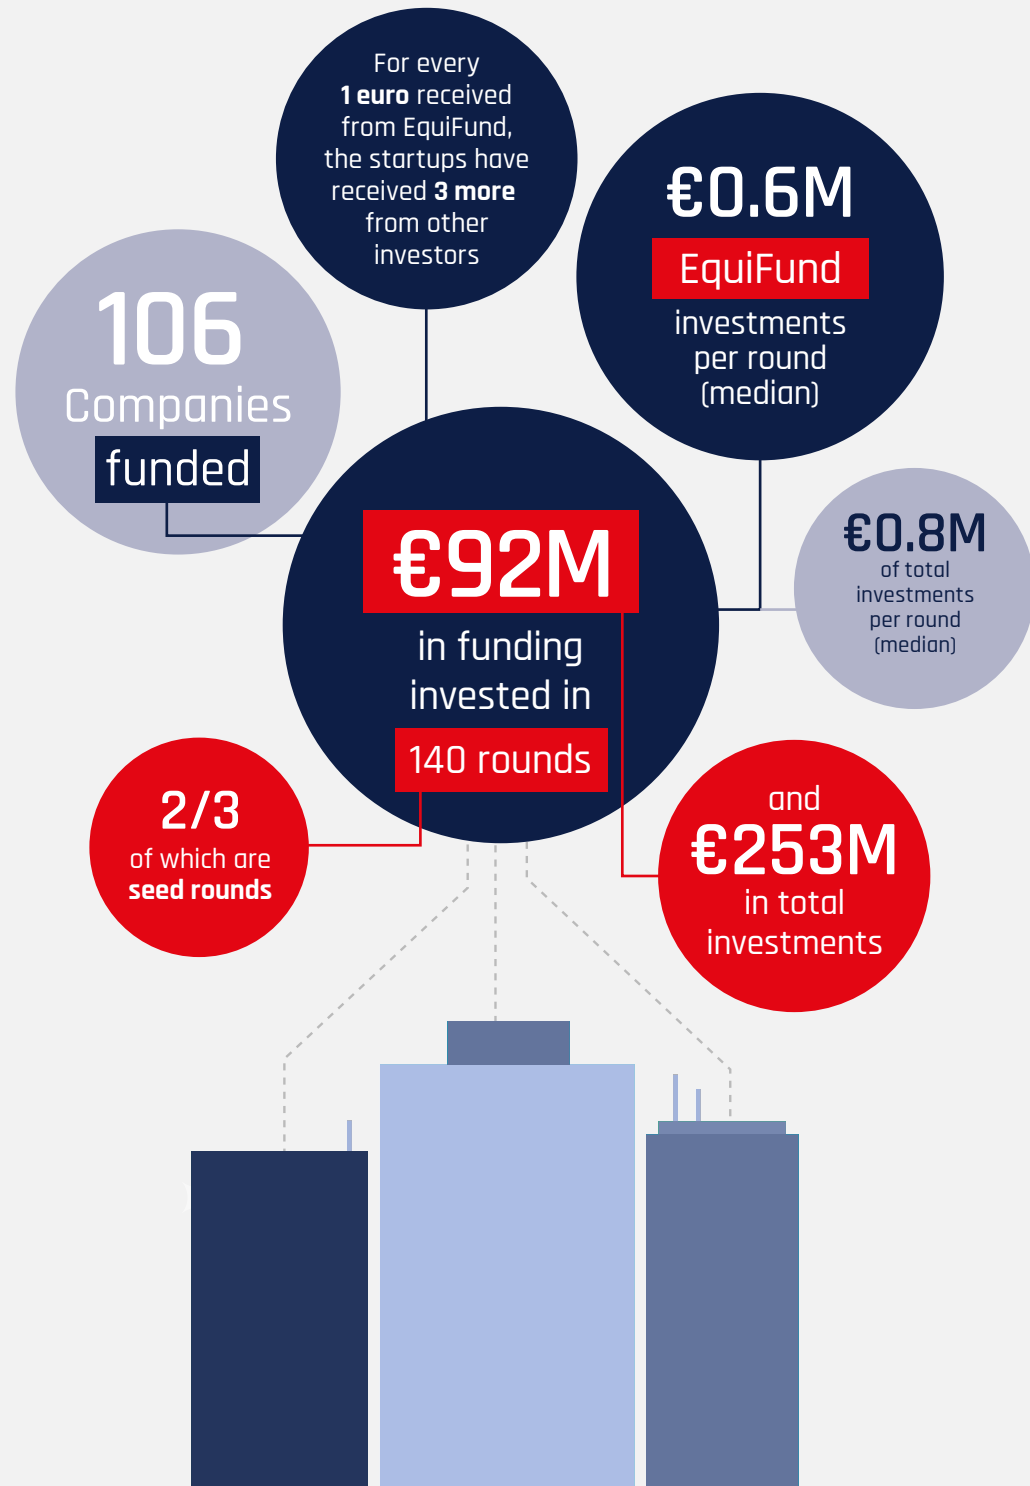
For every **1 euro** received from EquiFund, the startups have received **3 more** from other investors

€0.6M
EquiFund
investments per round (median)

106
Companies
funded

€92M
in funding invested in
140 rounds

€0.8M
of total investments per round (median)

2/3
of which are
**seed rounds**

and
€253M
in total investments